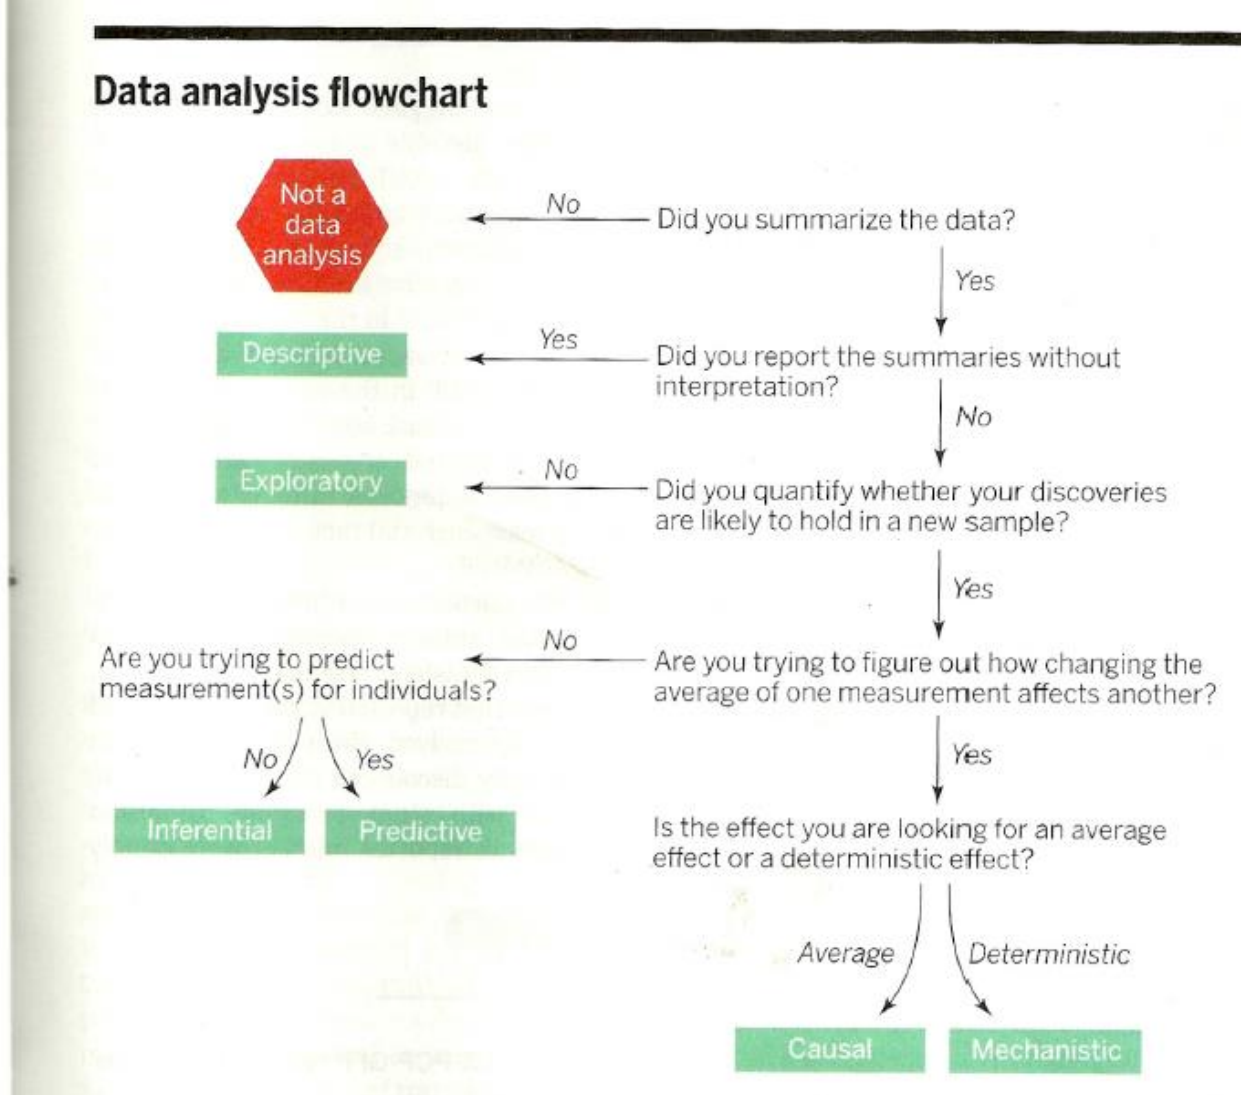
Data analysis flowchart

Did you summarize the data?

No

Not a data analysis

Yes

Did you report the summaries without interpretation?

Yes

Descriptive

No

Did you quantify whether your discoveries are likely to hold in a new sample?

No

Exploratory

Yes

Are you trying to figure out how changing the average of one measurement affects another?

No

Are you trying to predict measurement(s) for individuals?

No

Yes

Inferential

Predictive

Yes

Is the effect you are looking for an average effect or a deterministic effect?

Average

Deterministic

Causal

Mechanistic